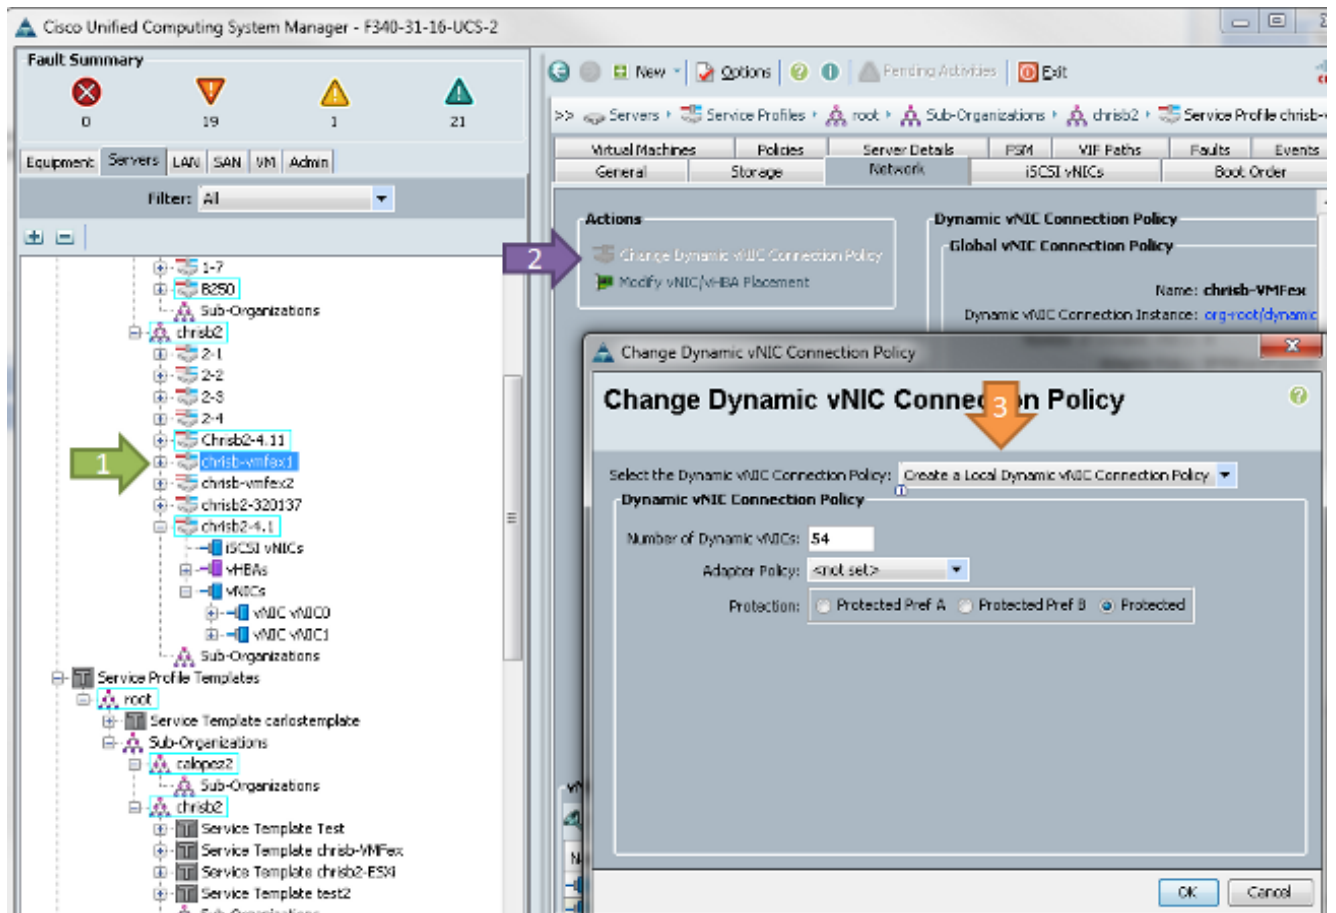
Cisco Unified Computing System Manager - F340-31-16-UCS-2

Fault Summary
0 19 1 21

Equipment Servers LAN SAN VM Admin

Filter: All

1-7
B250
Sub-Organizations
chrisb2
2-1
2-2
2-3
2-4
Chrisb2-4.11
1
chrisb-vmfex1
chrisb-vmfex2
chrisb2-320137
chrisb2-4.1
iSCSI vNICs
vHBAs
vNICs
vNIC vNIC0
vNIC vNIC1
Sub-Organizations
Service Profile Templates
root
Service Template carlostemplate
Sub-Organizations
calopez2
Sub-Organizations
chrisb2
Service Template Test
Service Template chrisb-VMFex
Service Template chrisb2-ESXi
Service Template test2

New Options Pending Activities Exit

>> Servers › Service Profiles › root › Sub-Organizations › chrisb2 › Service Profile chrisb-

Virtual Machines | Policies | Server Details | FSM | VIF Paths | Faults | Events
General | Storage | Network | iSCSI vNICs | Boot Order

Actions
2
Change Dynamic vNIC Connection Policy
Modify vNIC/vHBA Placement

Dynamic vNIC Connection Policy
Global vNIC Connection Policy
Name: chrisb-VMFex
Dynamic vNIC Connection Instance: org-root/dynamic

Change Dynamic vNIC Connection Policy

Change Dynamic vNIC Conne 3 n Policy

Select the Dynamic vNIC Connection Policy: Create a Local Dynamic vNIC Connection Policy
Dynamic vNIC Connection Policy
Number of Dynamic vNICs: 54
Adapter Policy: <not set>
Protection: Protected Pref A Protected Pref B Protected

OK Cancel